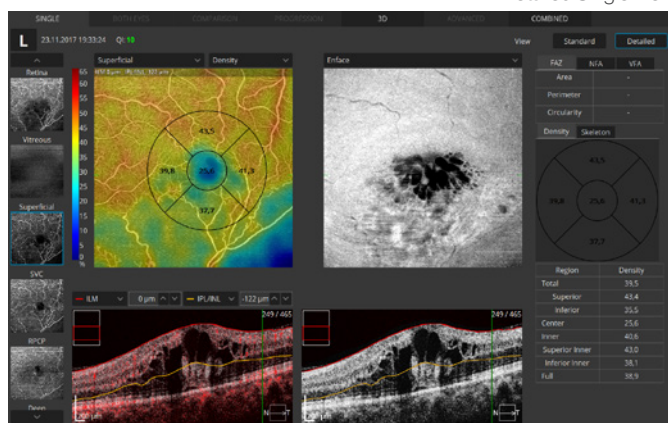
SINGLE BOTH EYES COMPARISON PROGRESSION 3D ADVANCED COMBINED

L 23.11.2017 19:33:24 QI: 10

View Standard Detailed

Retina

Vitreous

Superficial

SVC

RPCP

Deep

Superficial Density

Enface

60 55 50 45 40 35 30 25 20 15 10 5 0 %

43,5

39,8 25,6 41,3

37,7

FAZ NFA VFA

Area -

Perimeter -

Circularity -

Density Skeleton

43,5

39,8 25,6 41,3

37,7

| Region | Density |
|---|---|
| Total | 39,5 |
| Superior | 43,4 |
| Inferior | 35,5 |
| Center | 25,6 |
| Inner | 40,6 |
| Superior Inner | 43,0 |
| Inferior Inner | 38,1 |
| Full | 38,9 |

ILM 0 µm IPL/INL -122 µm

249 / 465

249 / 465

N T

N T